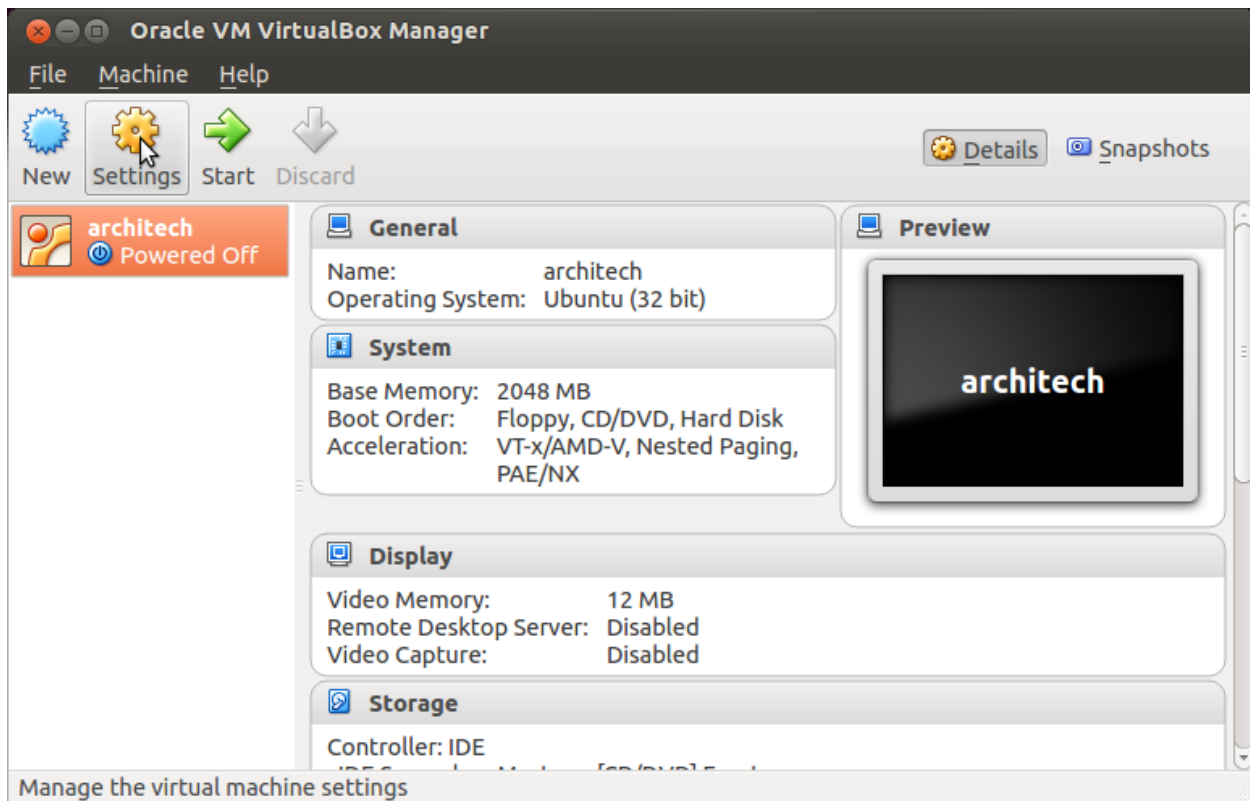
Oracle VM VirtualBox Manager

File Machine Help

New Settings Start Discard

Details Snapshots

architech
Powered Off

General

| | |
|---|---|
| Name: | architech |
| Operating System: | Ubuntu (32 bit) |

System

| | |
|---|---|
| Base Memory: | 2048 MB |
| Boot Order: | Floppy, CD/DVD, Hard Disk |
| Acceleration: | VT-x/AMD-V, Nested Paging, PAE/NX |

Preview

architech

Display

| | |
|---|---|
| Video Memory: | 12 MB |
| Remote Desktop Server: | Disabled |
| Video Capture: | Disabled |

Storage

Controller: IDE
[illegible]

Manage the virtual machine settings